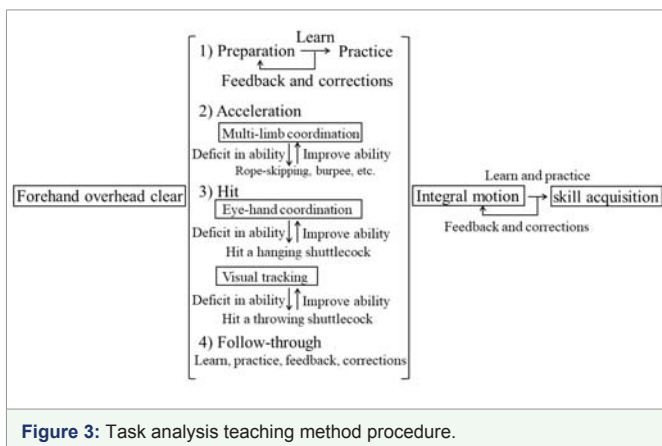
Forehand overhead clear

1) Preparation Learn Practice
Feedback and corrections

2) Acceleration
Multi-limb coordination
Deficit in ability Improve ability
Rope-skipping, burpee, etc.

3) Hit
Eye-hand coordination
Deficit in ability Improve ability
Hit a hanging shuttlecock

Visual tracking
Deficit in ability Improve ability
Hit a throwing shuttlecock

4) Follow-through
Learn, practice, feedback, corrections

Learn and practice
Integral motion skill acquisition
Feedback and corrections

Figure 3: Task analysis teaching method procedure.